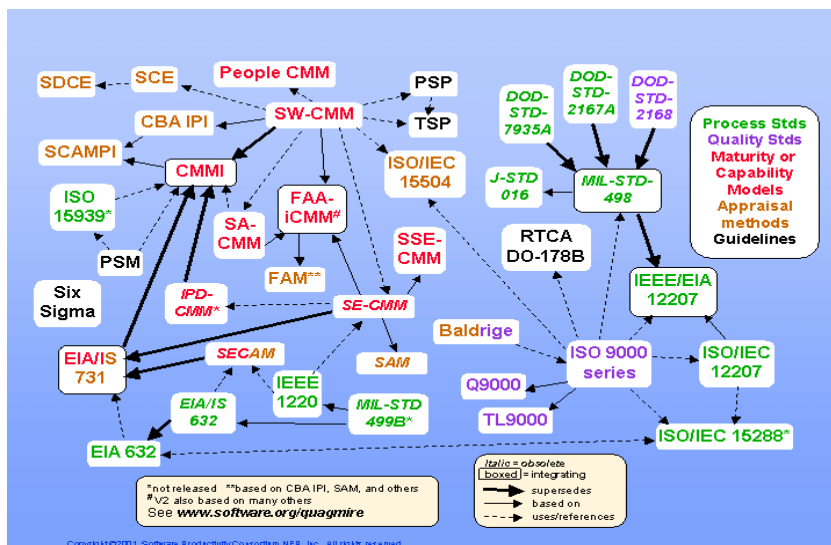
SDCE
SCE
People CMM
PSP
TSP
SW-CMM
CBA IPI
SCAMPI
CMMI
ISO 15939*
PSM
SA-CMM
FAA-iCMM#
FAM**
ISO/IEC 15504
SSE-CMM
Six Sigma
IPD-CMM*
SE-CMM
SAM
EIA/IS 731
SECAM
IEEE 1220
EIA/IS 632
MIL-STD 499B*
EIA 632
DOD-STD-7935A
DOD-STD-2167A
DOD-STD-2168
J-STD 016
MIL-STD-498
RTCA DO-178B
IEEE/EIA 12207
Baldrige
ISO 9000 series
ISO/IEC 12207
Q9000
TL9000
ISO/IEC 15288*
Process Stds
Quality Stds
Maturity or Capability Models
Appraisal methods
Guidelines
*not released **based on CBA IPI, SAM, and others
#V2 also based on many others
See www.software.org/quagmire
Italic = obsolete
boxed = integrating
supersedes
based on
uses/references
Copyright©2001 Software Productivity Consortium NFP, Inc. All rights reserved